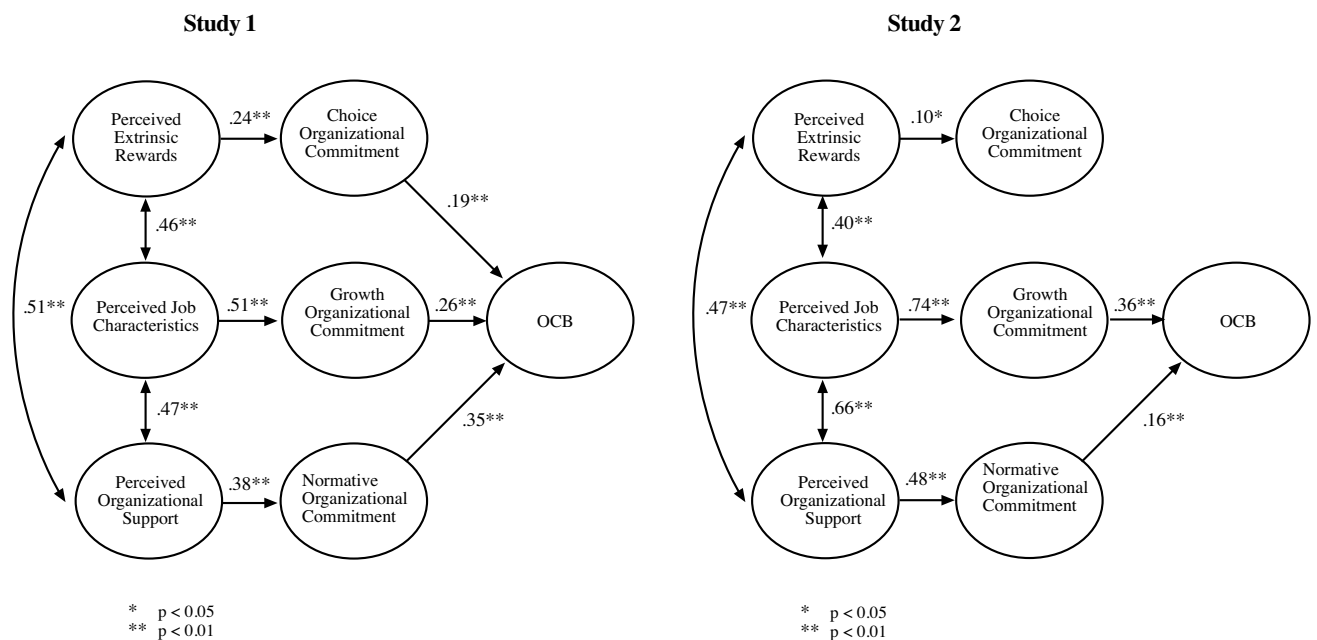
Study 1

Perceived Extrinsic Rewards
.24**
Choice Organizational Commitment
.19**
.46**
.51**
Perceived Job Characteristics
.51**
Growth Organizational Commitment
.26**
OCB
.47**
.35**
Perceived Organizational Support
.38**
Normative Organizational Commitment

* p < 0.05
** p < 0.01

Study 2

Perceived Extrinsic Rewards
.10*
Choice Organizational Commitment
.40**
.47**
Perceived Job Characteristics
.74**
Growth Organizational Commitment
.36**
OCB
.66**
.16**
Perceived Organizational Support
.48**
Normative Organizational Commitment

* p < 0.05
** p < 0.01